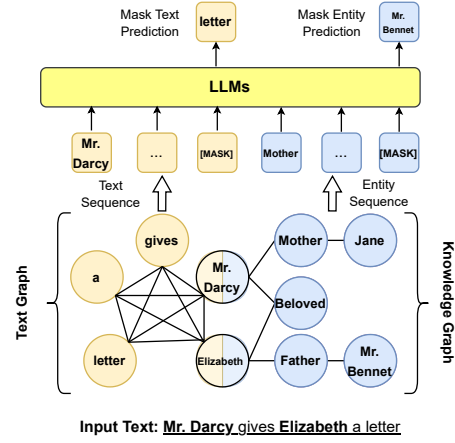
Mask Text Prediction

letter

Mask Entity Prediction

Mr. Bennet

LLMs

Mr. Darcy

...

[MASK]

Mother

...

[MASK]

Text Sequence

Entity Sequence

Text Graph

gives

a

Mr. Darcy

letter

Elizabeth

Mother

Jane

Beloved

Father

Mr. Bennet

Knowledge Graph

Input Text: Mr. Darcy gives Elizabeth a letter